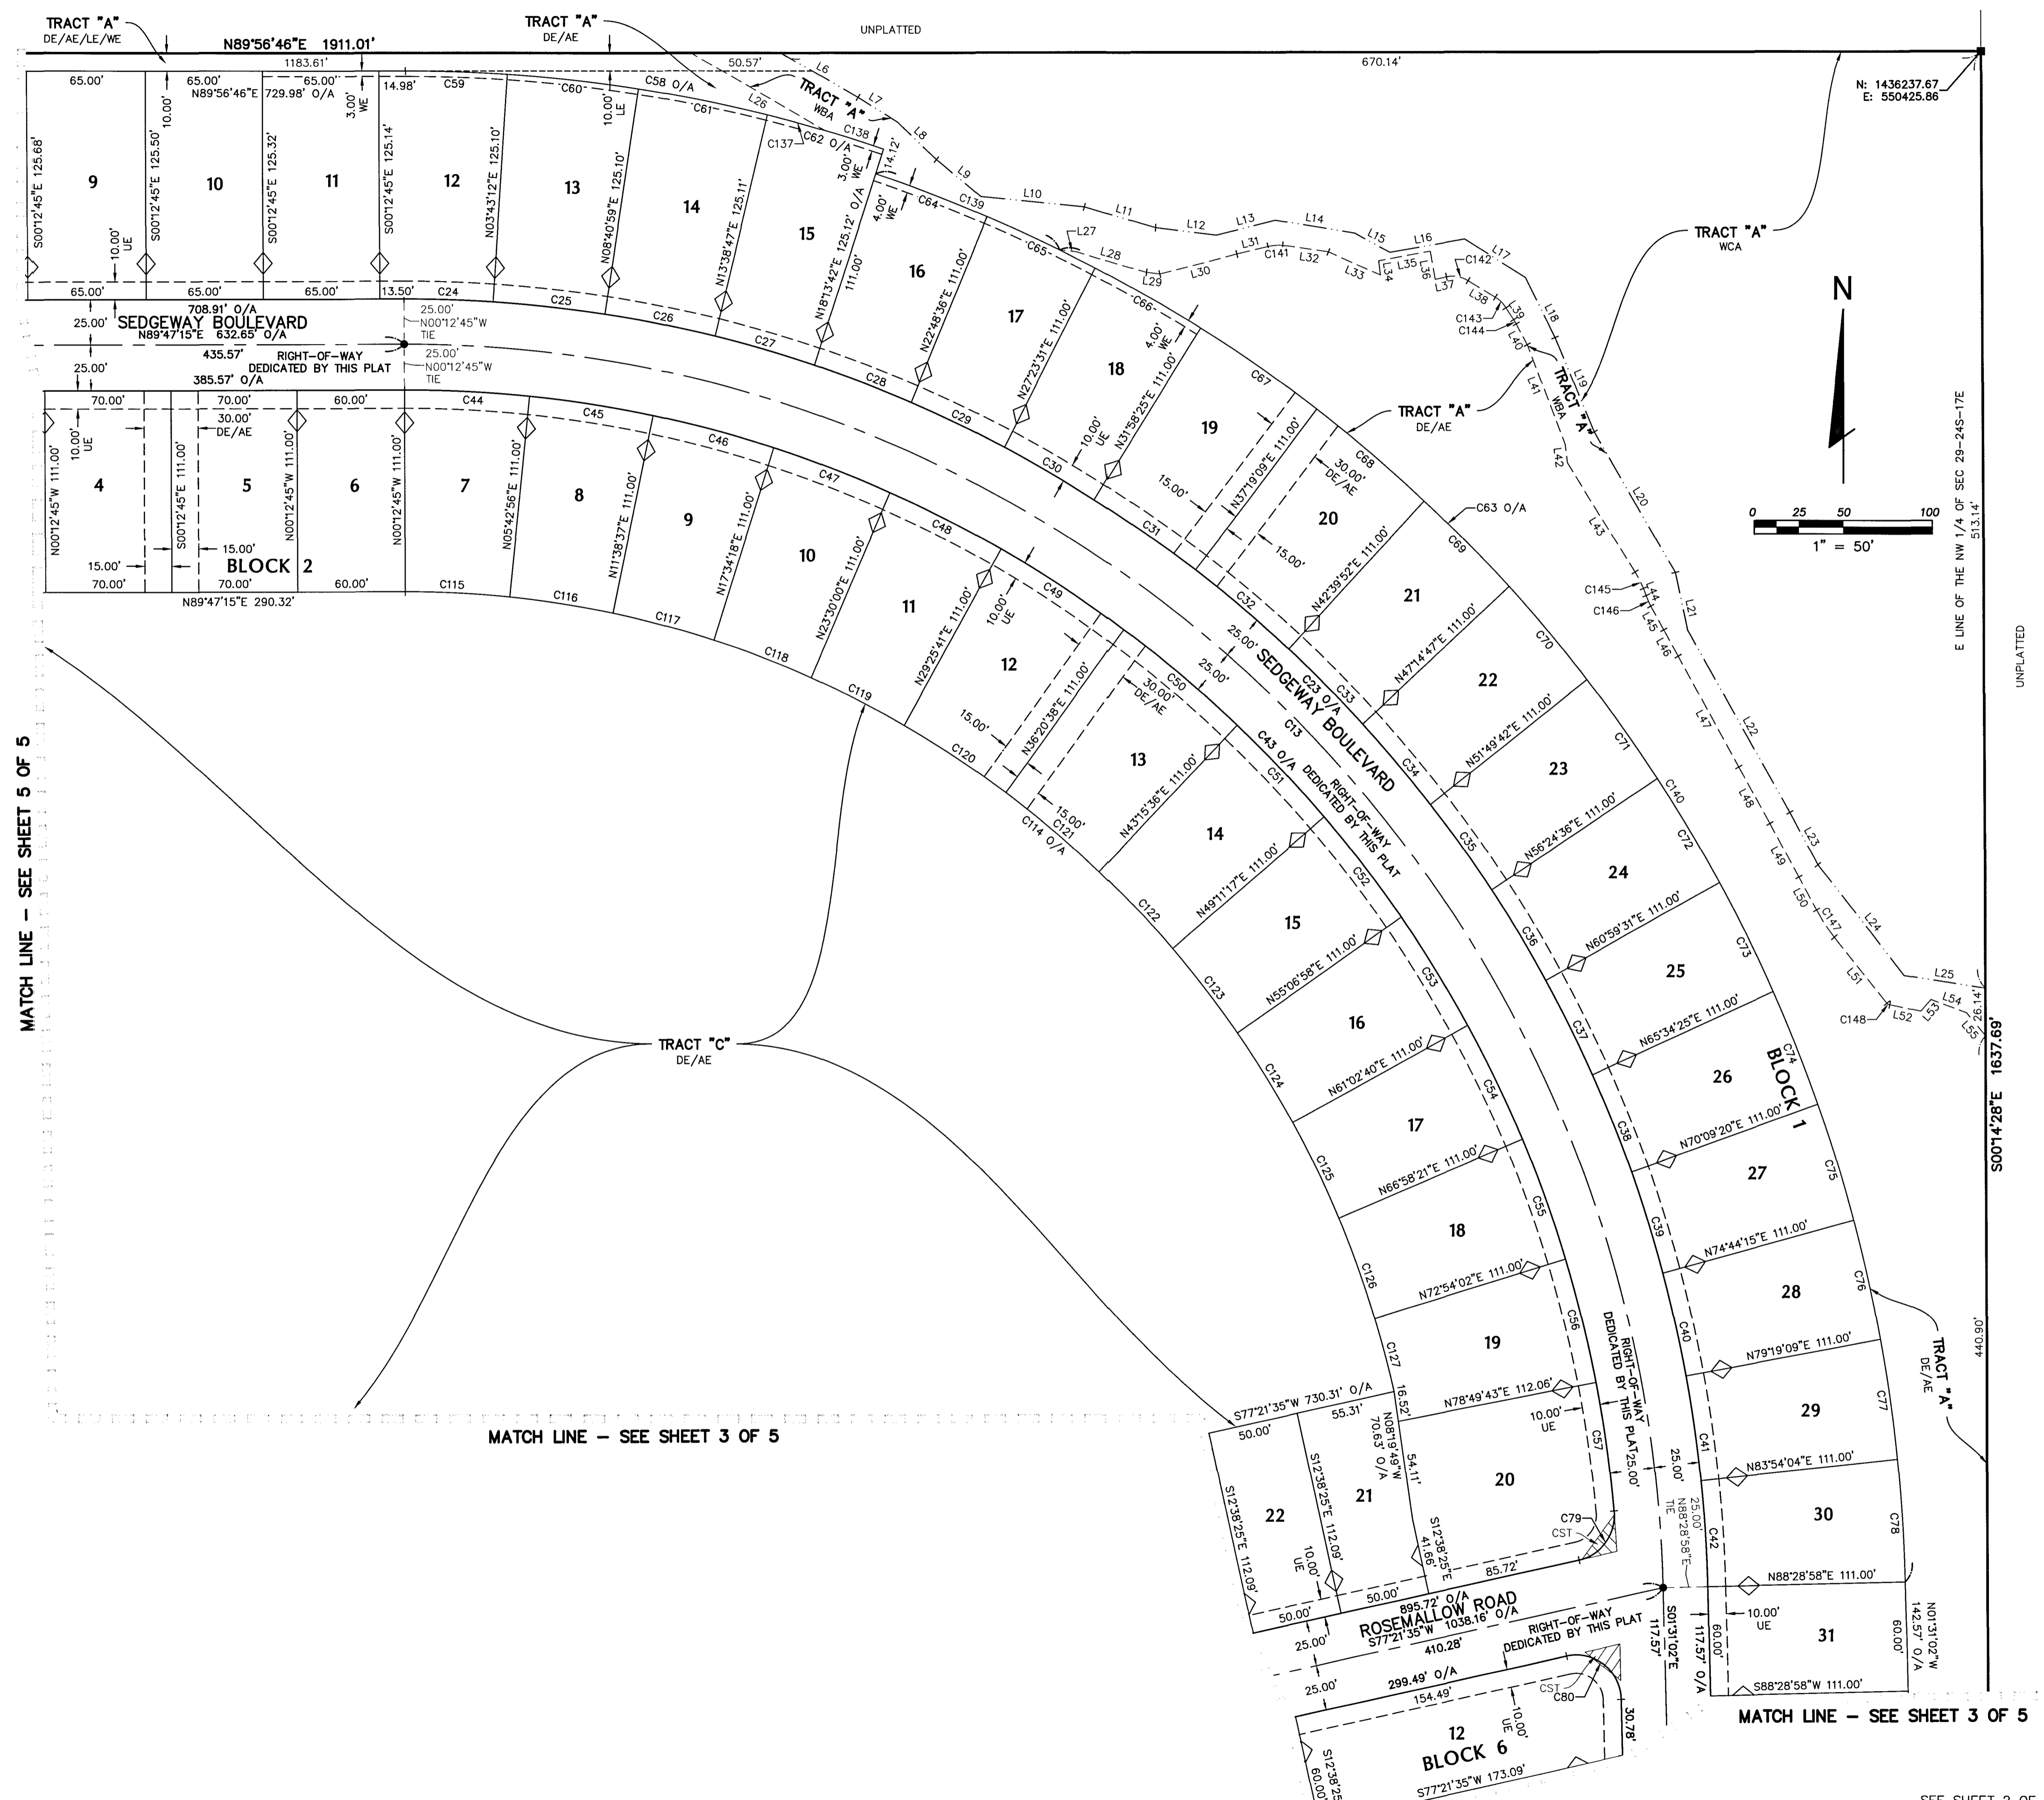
TRACT "A"
DE/AE/LE/WE

N89°56'46"E 1911.01'

TRACT "A"
DE/AE

UNPLATTED

1183.61'
50.57'
670.14'

N: 1436237.67
E: 550425.86

65.00'
65.00'
N89°56'46"E
65.00'
729.98' O/A
14.98'
3.00' WE
C59
C58 O/A
C60
C61
10.00' LE
L6
L7
L8
L9
L26
TRACT "A"
WBA
C138
C137
C62 O/A
14.12'
3.00' WE
4.00' WE
C64
C139
L10
L11
L12
L13
L14
L15
L16
L17
L18
L19
L27
L28
L29
L30
L31
C141
L32
L33
L34
L35
L36
L37
C142
L38
L39
L40
L41
C143
C144
C65
C66
C67
C68
C63 O/A
C69
C70
C71
C140
C72
C73
C74
C75
C76
C77
C78

TRACT "A"
WCA

N

0 25 50 100
1" = 50'

E LINE OF THE NW 1/4 OF SEC 29-24S-17E
513.14'

UNPLATTED

9
10
11
12
13
14
15
16
17
18
19
20
21
22
23
24
25
26
27
28
29
30
31

S00°12'45"E 125.68'
10.00'
S00°12'45"E 125.50'
S00°12'45"E 125.32'
S00°12'45"E 125.14'
N03°43'12"E 125.10'
N08°40'59"E 125.10'
N13°38'47"E 125.11'
N18°13'42"E 125.12' O/A
111.00'
N22°48'36"E 111.00'
N27°23'31"E 111.00'
N31°58'25"E 111.00'
4.00' WE
10.00' UE
10.00' UE
N37°19'09"E 111.00'
30.00' DE/AE
15.00'
15.00'
N42°39'52"E 111.00'
N47°14'47"E 111.00'
N51°49'42"E 111.00'
N56°24'36"E 111.00'
N60°59'31"E 111.00'
N65°34'25"E 111.00'
N70°09'20"E 111.00'
N74°44'15"E 111.00'
N79°19'09"E 111.00'
N83°54'04"E 111.00'
N88°28'58"E 111.00'
S88°28'58"W 111.00'
10.00' UE
60.00'
60.00'
N01°31'02"W 142.57' O/A

TRACT "A"
DE/AE

TRACT "A"
WBA

TRACT "A"
DE/AE

C145
C146
C147
C148
L20
L21
L22
L23
L24
L25
L42
L43
L44
L45
L46
L47
L48
L49
L50
L51
L52
L53
L54
L55
26.14'

BLOCK 1

S00°14'28"E 1637.69'
440.90'

65.00'
65.00'
65.00'
13.50'
C24
25.00'
N00°12'45"W
TIE
708.91' O/A
25.00'
SEDGEWAY BOULEVARD
N89°47'15"E 632.65' O/A
435.57'
RIGHT-OF-WAY DEDICATED BY THIS PLAT
25.00'
N00°12'45"W
TIE
25.00'
385.57' O/A
C25
C26
C27
C28
C29
C30
C31
C32
C33
C34
C35
C36
C37
C38
C39
C40
C41
C42

70.00'
70.00'
30.00' DE/AE
60.00'
C44
C45
C46
C47
C48
C49
C50
C51
C52
C53
C54
C55
C56
C57
10.00' UE
N00°12'45"W 111.00'
4
5
6
7
8
9
10
11
12
13
14
15
16
17
18
19
20
21
22
S00°12'45"E 111.00'
N00°12'45"W 111.00'
N00°12'45"W 111.00'
N05°42'56"E 111.00'
N11°38'37"E 111.00'
N17°34'18"E 111.00'
N23°30'00"E 111.00'
N29°25'41"E 111.00'
N36°20'38"E 111.00'
N43°15'36"E 111.00'
N49°11'17"E 111.00'
N55°06'58"E 111.00'
N61°02'40"E 111.00'
N66°58'21"E 111.00'
N72°54'02"E 111.00'
N78°49'43"E 112.06'
15.00'
15.00'
BLOCK 2
70.00'
70.00'
60.00'
N89°47'15"E 290.32'
C115
C116
C117
C118
C119
C120
C121
C114 O/A
C122
C123
C124
C125
C126
C127
10.00' UE
30.00' DE/AE
15.00'
15.00'
25.00'
25.00'
SEDGEWAY BOULEVARD
C23 O/A
C13
C43 O/A
RIGHT-OF-WAY DEDICATED BY THIS PLAT

TRACT "C"
DE/AE

MATCH LINE - SEE SHEET 5 OF 5

MATCH LINE - SEE SHEET 3 OF 5

S77°21'35"W 730.31' O/A
50.00'
55.31'
16.52'
N08°19'49"W 70.63' O/A
54.11'
10.00' UE
RIGHT-OF-WAY DEDICATED BY THIS PLAT
25.00'
25.00'
S12°38'25"E 112.09'
S12°38'25"E 112.09'
S12°38'25"E 41.66'
10.00' UE
C79
CST
85.72'
50.00'
50.00'
25.00'
N88°28'58"E
TIE
895.72' O/A
ROSEMALLOW ROAD
S77°21'35"W 1038.16' O/A
410.28'
RIGHT-OF-WAY DEDICATED BY THIS PLAT
25.00'
25.00'
299.49' O/A
154.49'
CST
C80
10.00' UE
30.78'
117.57'
S01°31'02"E
117.57' O/A
12
BLOCK 6
S12°38'25"
60.00'
S77°21'35"W 173.09'

MATCH LINE - SEE SHEET 3 OF 5

SEE SHEET 3 OF